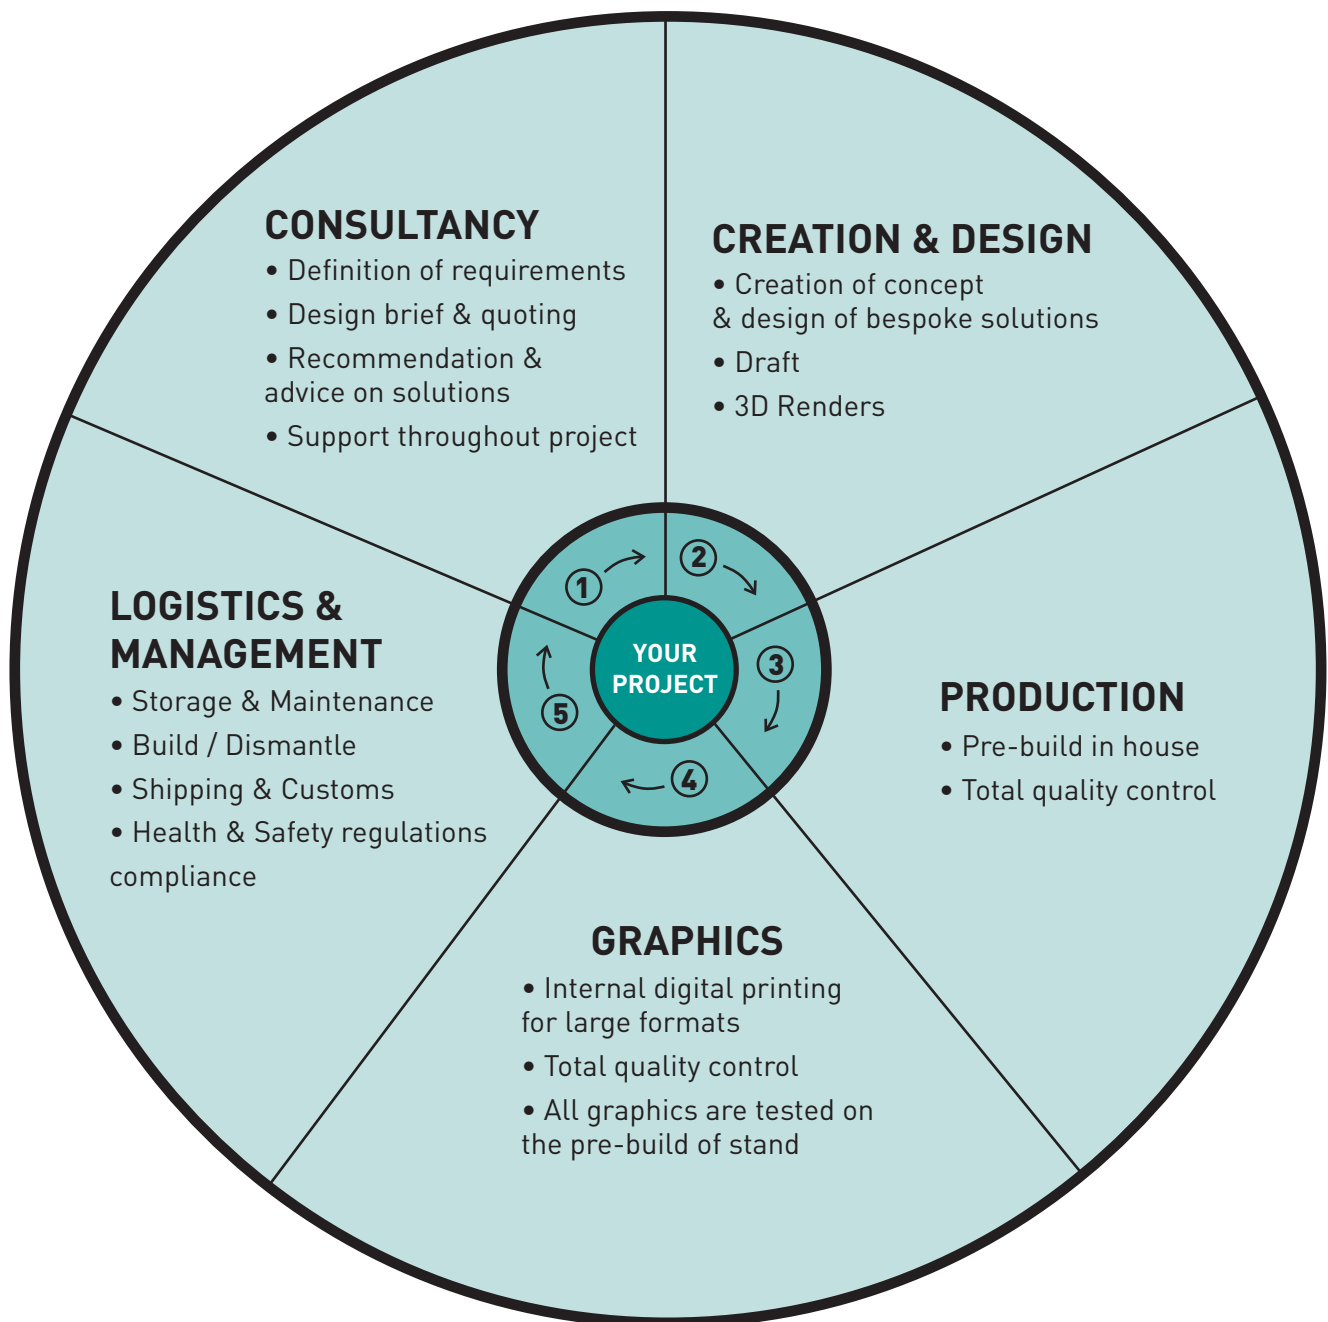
CONSULTANCY
• Definition of requirements
• Design brief & quoting
• Recommendation & advice on solutions
• Support throughout project

CREATION & DESIGN
• Creation of concept & design of bespoke solutions
• Draft
• 3D Renders

LOGISTICS & MANAGEMENT
• Storage & Maintenance
• Build / Dismantle
• Shipping & Customs
• Health & Safety regulations compliance

1
2
3
4
5
YOUR PROJECT

PRODUCTION
• Pre-build in house
• Total quality control

GRAPHICS
• Internal digital printing for large formats
• Total quality control
• All graphics are tested on the pre-build of stand